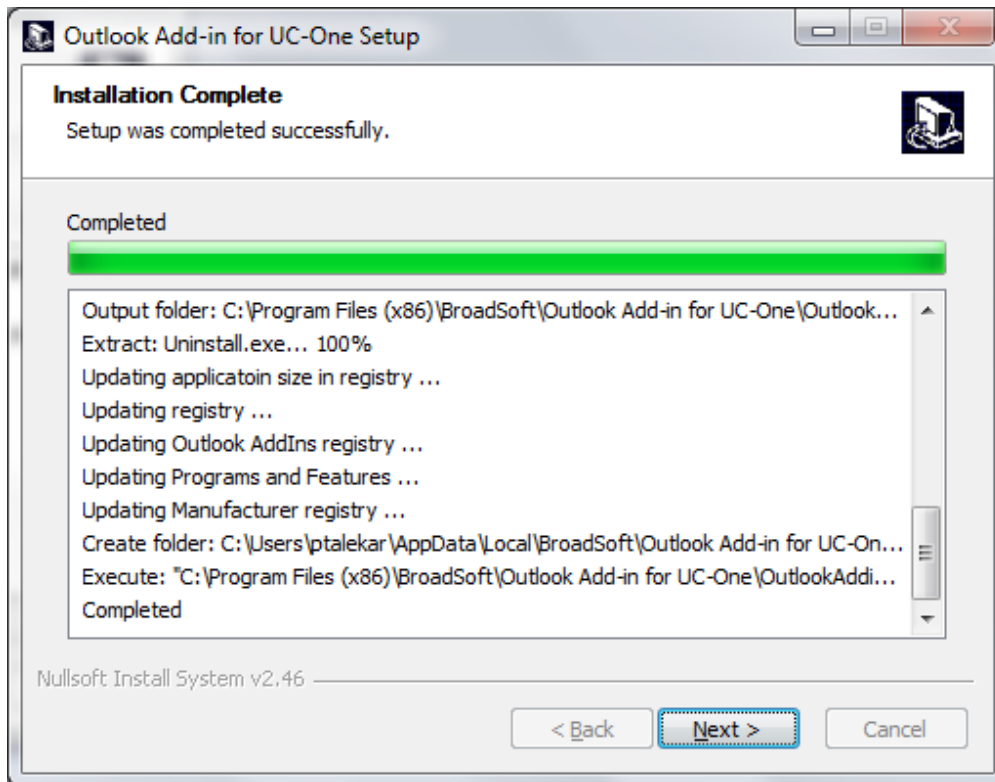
Outlook Add-in for UC-One Setup

Installation Complete
Setup was completed successfully.

Completed

Output folder: C:\Program Files (x86)\BroadSoft\Outlook Add-in for UC-One\Outlook...
Extract: Uninstall.exe... 100%
Updating applicatoin size in registry ...
Updating registry ...
Updating Outlook AddIns registry ...
Updating Programs and Features ...
Updating Manufacturer registry ...
Create folder: C:\Users\ptalekar\AppData\Local\BroadSoft\Outlook Add-in for UC-On...
Execute: "C:\Program Files (x86)\BroadSoft\Outlook Add-in for UC-One\OutlookAddi...
Completed

Nullsoft Install System v2.46

< Back
Next >
Cancel